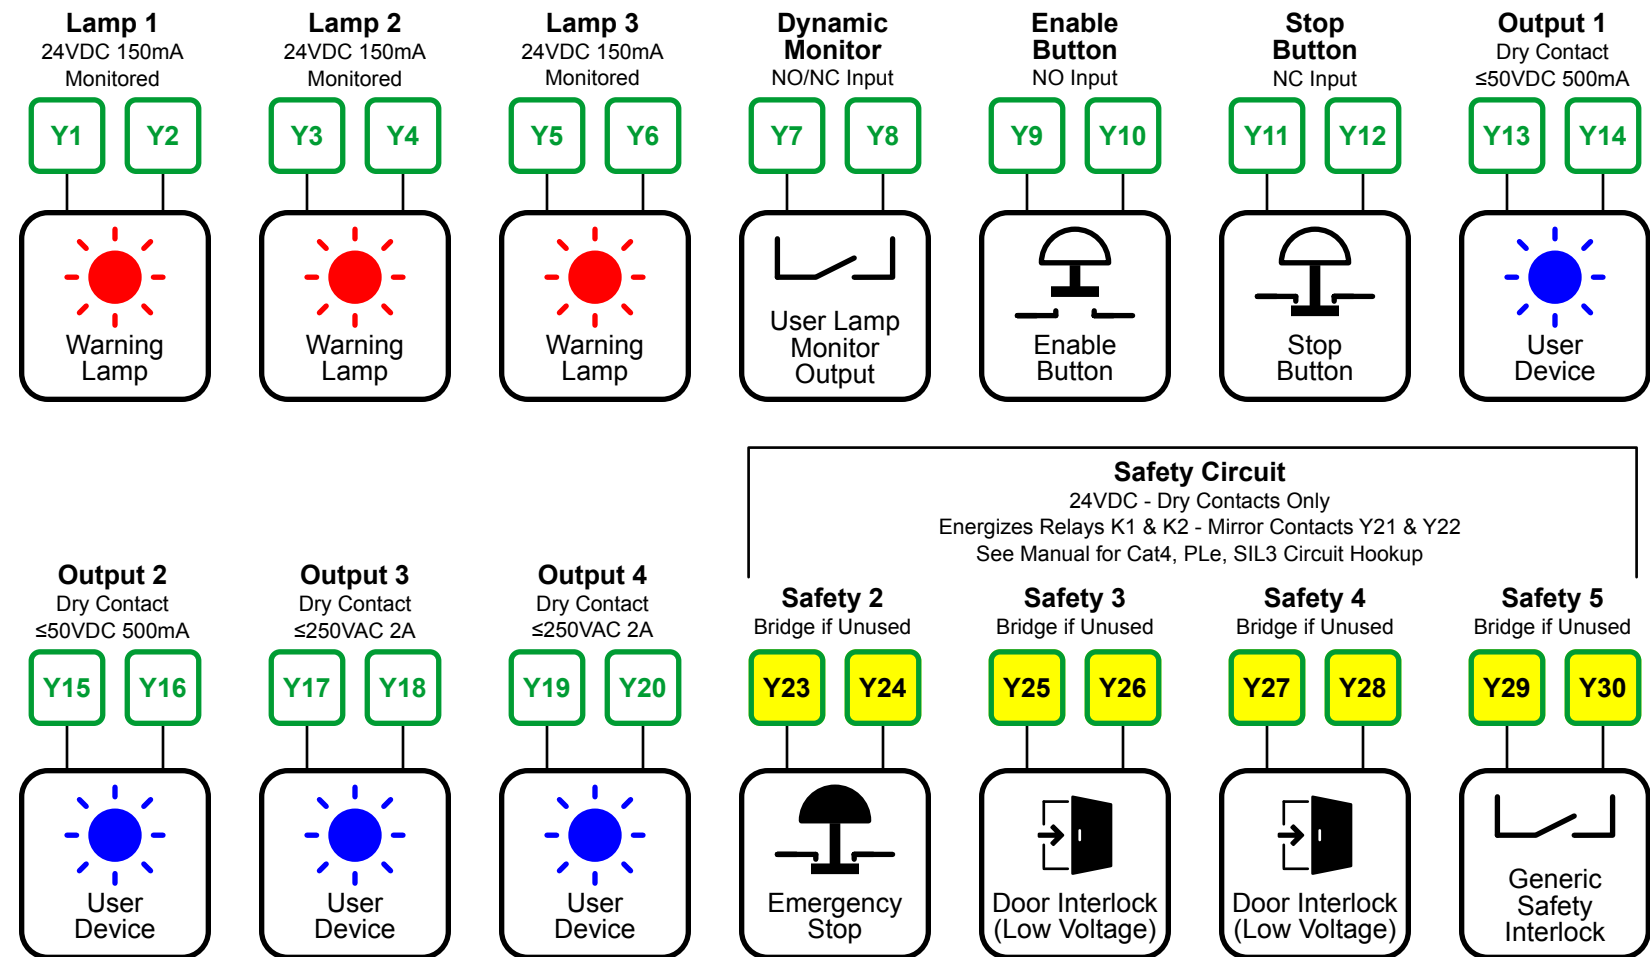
**Lamp 1**
24VDC 150mA
Monitored

Y1 Y2

Warning Lamp

**Lamp 2**
24VDC 150mA
Monitored

Y3 Y4

Warning Lamp

**Lamp 3**
24VDC 150mA
Monitored

Y5 Y6

Warning Lamp

**Dynamic Monitor**
NO/NC Input

Y7 Y8

User Lamp Monitor Output

**Enable Button**
NO Input

Y9 Y10

Enable Button

**Stop Button**
NC Input

Y11 Y12

Stop Button

**Output 1**
Dry Contact
≤50VDC 500mA

Y13 Y14

User Device

**Safety Circuit**
24VDC - Dry Contacts Only
Energizes Relays K1 & K2 - Mirror Contacts Y21 & Y22
See Manual for Cat4, PLe, SIL3 Circuit Hookup

**Output 2**
Dry Contact
≤50VDC 500mA

Y15 Y16

User Device

**Output 3**
Dry Contact
≤250VAC 2A

Y17 Y18

User Device

**Output 4**
Dry Contact
≤250VAC 2A

Y19 Y20

User Device

**Safety 2**
Bridge if Unused

Y23 Y24

Emergency Stop

**Safety 3**
Bridge if Unused

Y25 Y26

Door Interlock (Low Voltage)

**Safety 4**
Bridge if Unused

Y27 Y28

Door Interlock (Low Voltage)

**Safety 5**
Bridge if Unused

Y29 Y30

Generic Safety Interlock